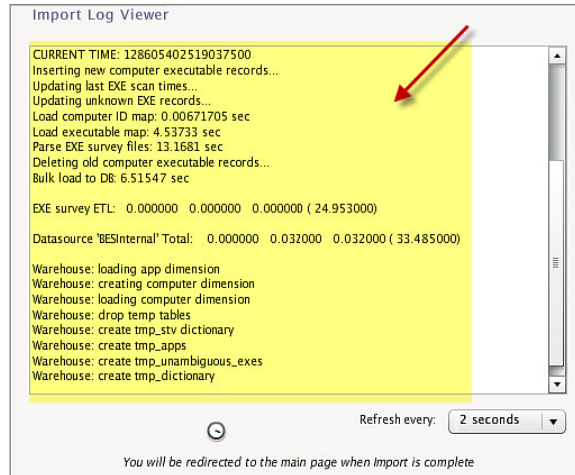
Import Log Viewer

CURRENT TIME: 128605402519037500
Inserting new computer executable records...
Updating last EXE scan times...
Updating unknown EXE records...
Load computer ID map: 0.00671705 sec
Load executable map: 4.53733 sec
Parse EXE survey files: 13.1681 sec
Deleting old computer executable records...
Bulk load to DB: 6.51547 sec

EXE survey ETL: 0.000000 0.000000 0.000000 ( 24.953000)

Datasource 'BESInternal' Total: 0.000000 0.032000 0.032000 ( 33.485000)

Warehouse: loading app dimension
Warehouse: creating computer dimension
Warehouse: loading computer dimension
Warehouse: drop temp tables
Warehouse: create tmp_stv dictionary
Warehouse: create tmp_apps
Warehouse: create tmp_unambiguous_exes
Warehouse: create tmp_dictionary

Refresh every: 2 seconds

You will be redirected to the main page when Import is complete